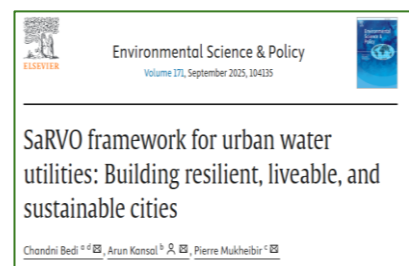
ELSEVIER

Environmental Science & Policy

Volume 171, September 2025, 104135

Environmental Science & Policy

SaRVO framework for urban water utilities: Building resilient, liveable, and sustainable cities

Chandni Bedi $^{a\ d}$, Arun Kansal $^{b}$, Pierre Mukheibir $^{c}$